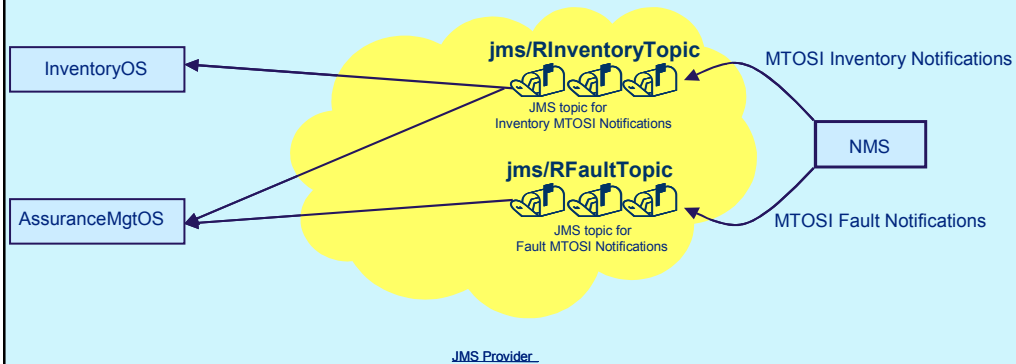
InventoryOS

jms/RInventoryTopic

JMS topic for Inventory MTOSI Notifications

MTOSI Inventory Notifications

NMS

jms/RFaultTopic

AssuranceMgtOS

JMS topic for Fault MTOSI Notifications

MTOSI Fault Notifications

JMS Provider